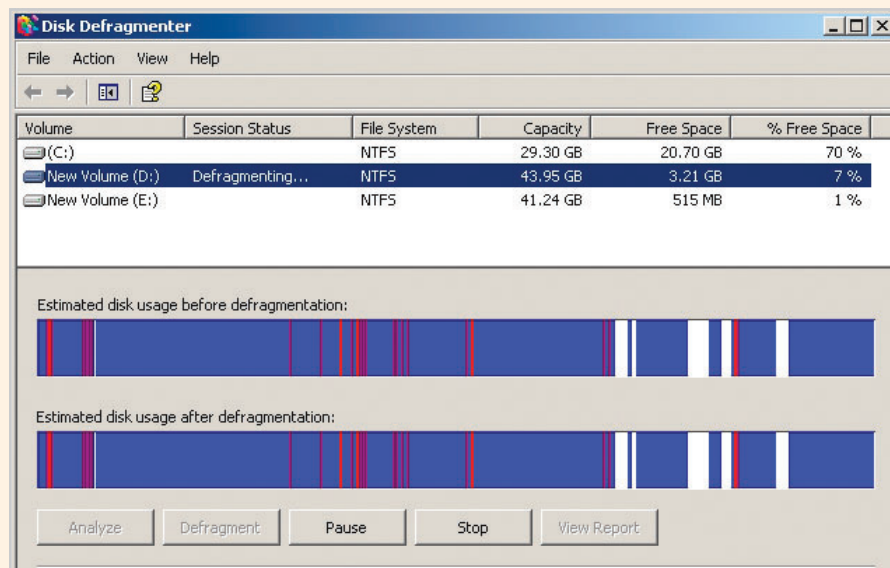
Disk Defragmenter

File Action View Help

| Volume | Session Status | File System | Capacity | Free Space | % Free Space |
|---|---|---|---|---|---|
| (C:) | | NTFS | 29.30 GB | 20.70 GB | 70 % |
| New Volume (D:) | Defragmenting... | NTFS | 43.95 GB | 3.21 GB | 7 % |
| New Volume (E:) | | NTFS | 41.24 GB | 515 MB | 1 % |

Estimated disk usage before defragmentation:

Estimated disk usage after defragmentation:

Analyze Defragment Pause Stop View Report